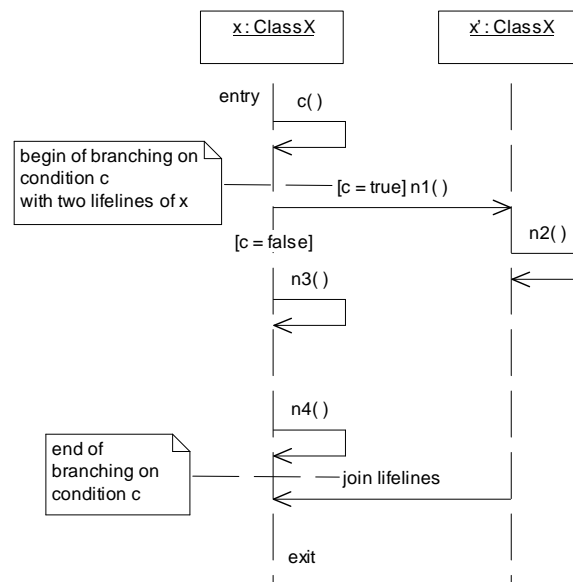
x : ClassX

x' : ClassX

entry

c( )

begin of branching on condition c with two lifelines of x

[c = true] n1( )

n2( )

[c = false]

n3( )

n4( )

end of branching on condition c

join lifelines

exit